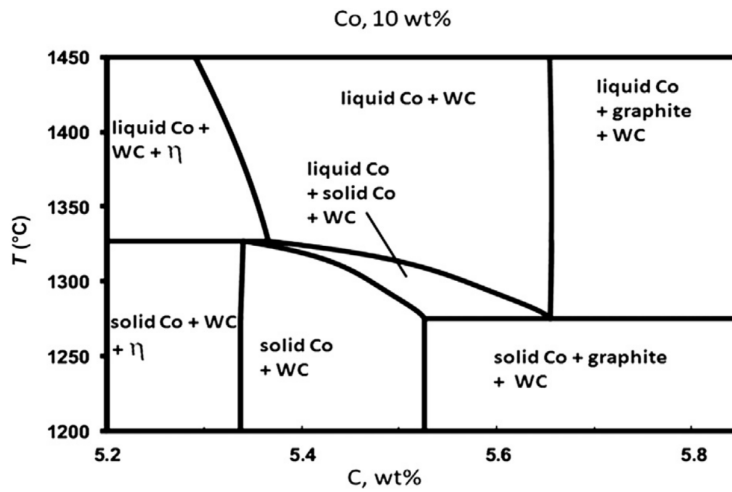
Co, 10 wt%

1450
1400
1350
1300
1250
1200

T (°C)

liquid Co + WC + η

liquid Co + WC

liquid Co + graphite + WC

liquid Co + solid Co + WC

solid Co + WC + η

solid Co + WC

solid Co + graphite + WC

5.2
5.4
5.6
5.8

C, wt%